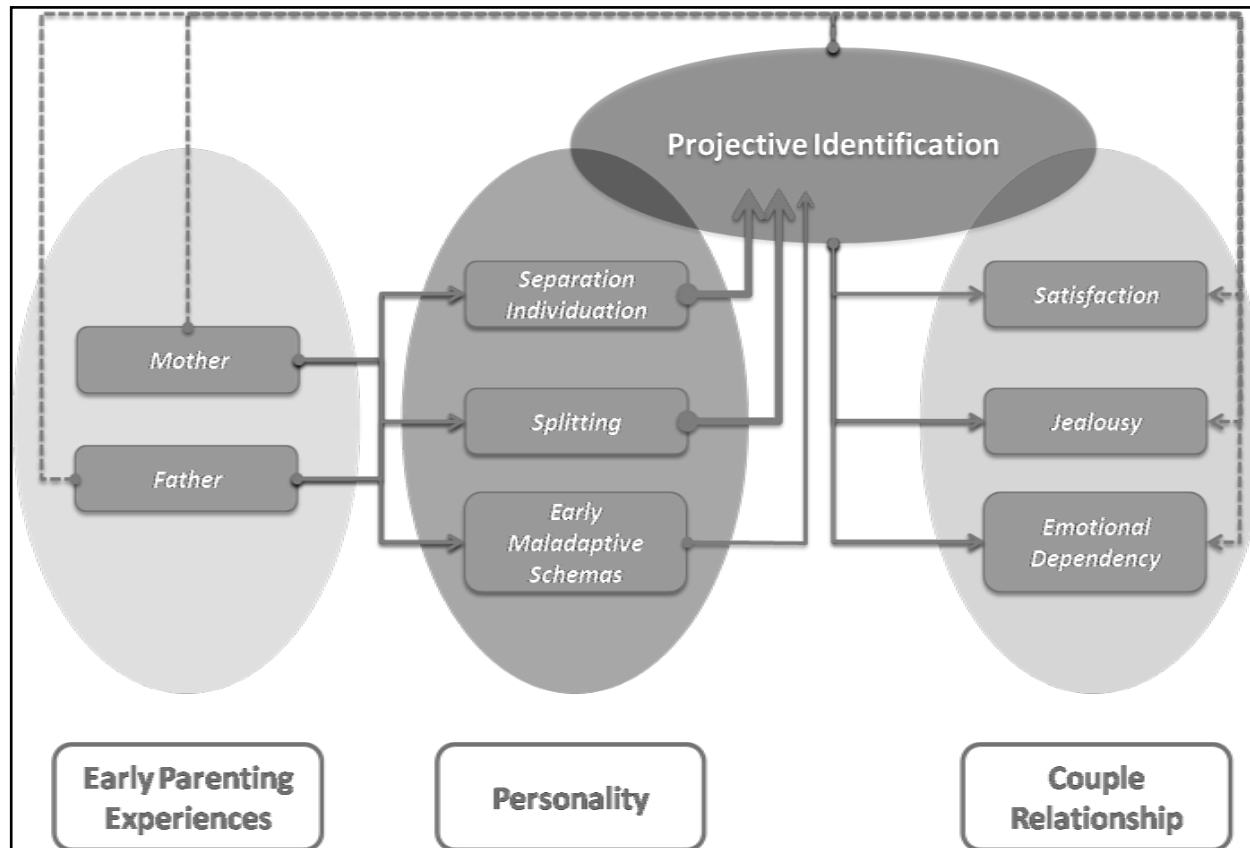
Projective Identification

Mother

Father

Separation Individuation

Splitting

Early Maladaptive Schemas

Satisfaction

Jealousy

Emotional Dependency

Early Parenting Experiences

Personality

Couple Relationship